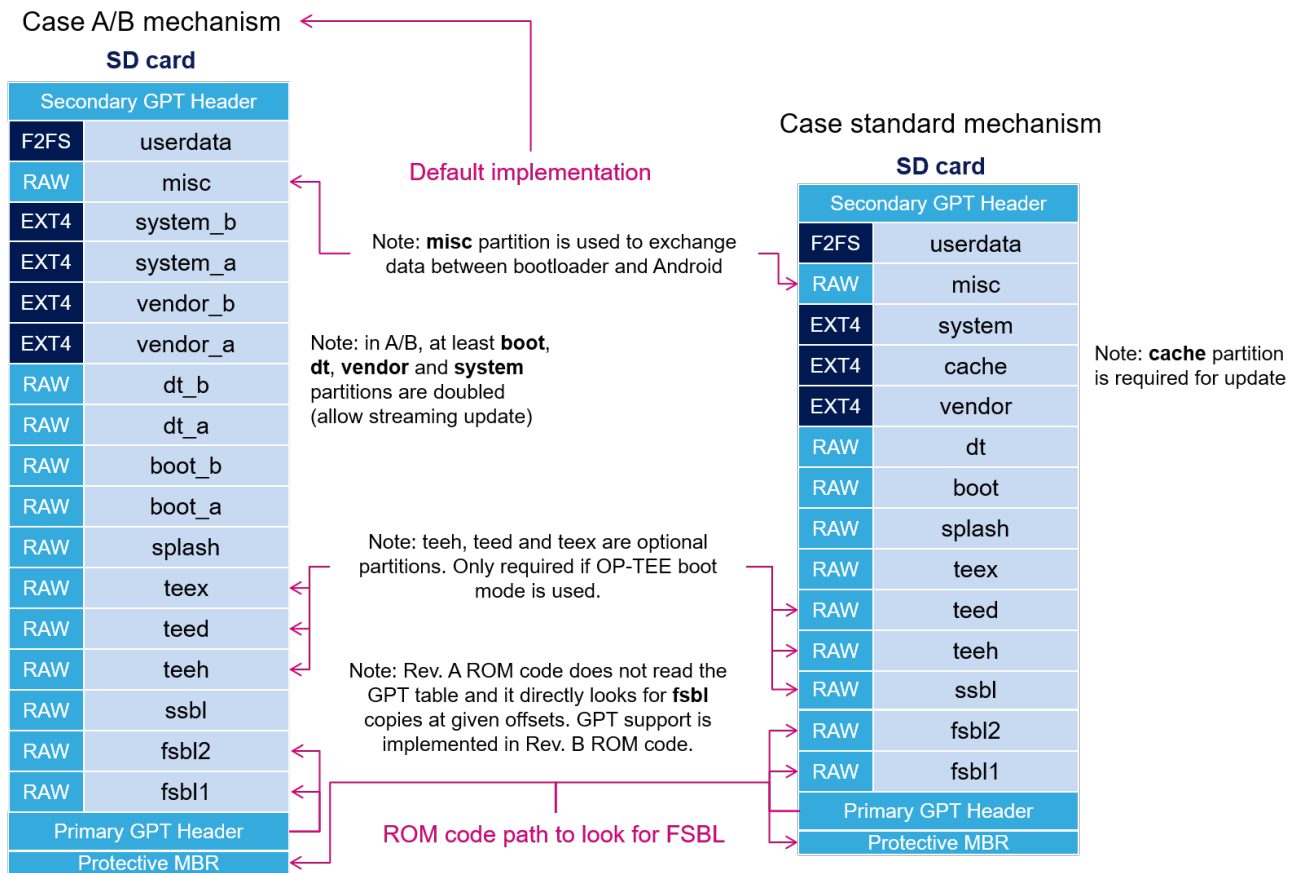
Case A/B mechanism

SD card

| Secondary GPT Header | |
|---|---|
| F2FS | userdata |
| RAW | misc |
| EXT4 | system_b |
| EXT4 | system_a |
| EXT4 | vendor_b |
| EXT4 | vendor_a |
| RAW | dt_b |
| RAW | dt_a |
| RAW | boot_b |
| RAW | boot_a |
| RAW | splash |
| RAW | teex |
| RAW | teed |
| RAW | teeh |
| RAW | ssbl |
| RAW | fsbl2 |
| RAW | fsbl1 |
| Primary GPT Header | |
| Protective MBR | |

Default implementation

Note: **misc** partition is used to exchange data between bootloader and Android

Note: in A/B, at least **boot**, **dt**, **vendor** and **system** partitions are doubled (allow streaming update)

Note: teeh, teed and teex are optional partitions. Only required if OP-TEE boot mode is used.

Note: Rev. A ROM code does not read the GPT table and it directly looks for **fsbl** copies at given offsets. GPT support is implemented in Rev. B ROM code.

ROM code path to look for FSBL

Case standard mechanism

SD card

| Secondary GPT Header | |
|---|---|
| F2FS | userdata |
| RAW | misc |
| EXT4 | system |
| EXT4 | cache |
| EXT4 | vendor |
| RAW | dt |
| RAW | boot |
| RAW | splash |
| RAW | teex |
| RAW | teed |
| RAW | teeh |
| RAW | ssbl |
| RAW | fsbl2 |
| RAW | fsbl1 |
| Primary GPT Header | |
| Protective MBR | |

Note: **cache** partition is required for update